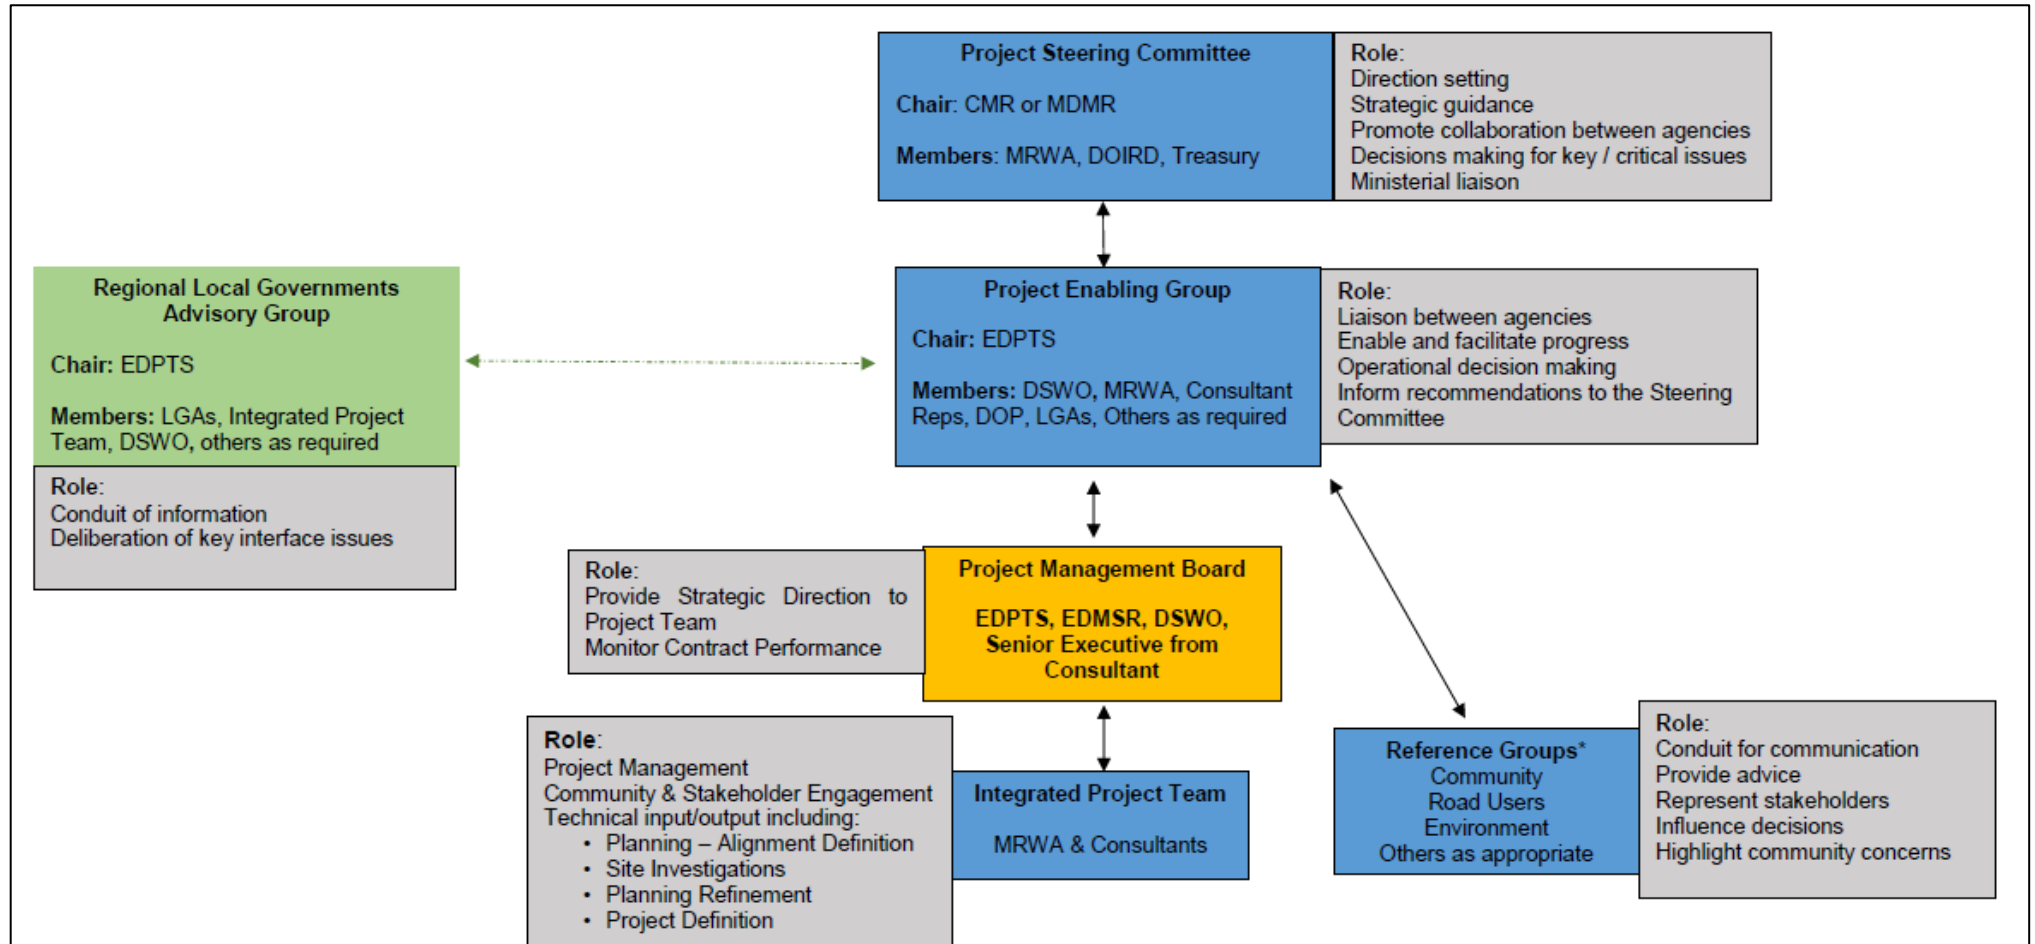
Project Steering Committee

Chair: CMR or MDMR

Members: MRWA, DOIRD, Treasury

Role:
Direction setting
Strategic guidance
Promote collaboration between agencies
Decisions making for key / critical issues
Ministerial liaison

Regional Local Governments Advisory Group

Chair: EDPTS

Members: LGAs, Integrated Project Team, DSWO, others as required

Role:
Conduit of information
Deliberation of key interface issues

Project Enabling Group

Chair: EDPTS

Members: DSWO, MRWA, Consultant Reps, DOP, LGAs, Others as required

Role:
Liaison between agencies
Enable and facilitate progress
Operational decision making
Inform recommendations to the Steering Committee

Role:
Provide Strategic Direction to Project Team
Monitor Contract Performance

Project Management Board

EDPTS, EDMSR, DSWO, Senior Executive from Consultant

Role:
Project Management
Community & Stakeholder Engagement
Technical input/output including:
• Planning – Alignment Definition
• Site Investigations
• Planning Refinement
• Project Definition

Integrated Project Team

MRWA & Consultants

Reference Groups*
Community
Road Users
Environment
Others as appropriate

Role:
Conduit for communication
Provide advice
Represent stakeholders
Influence decisions
Highlight community concerns